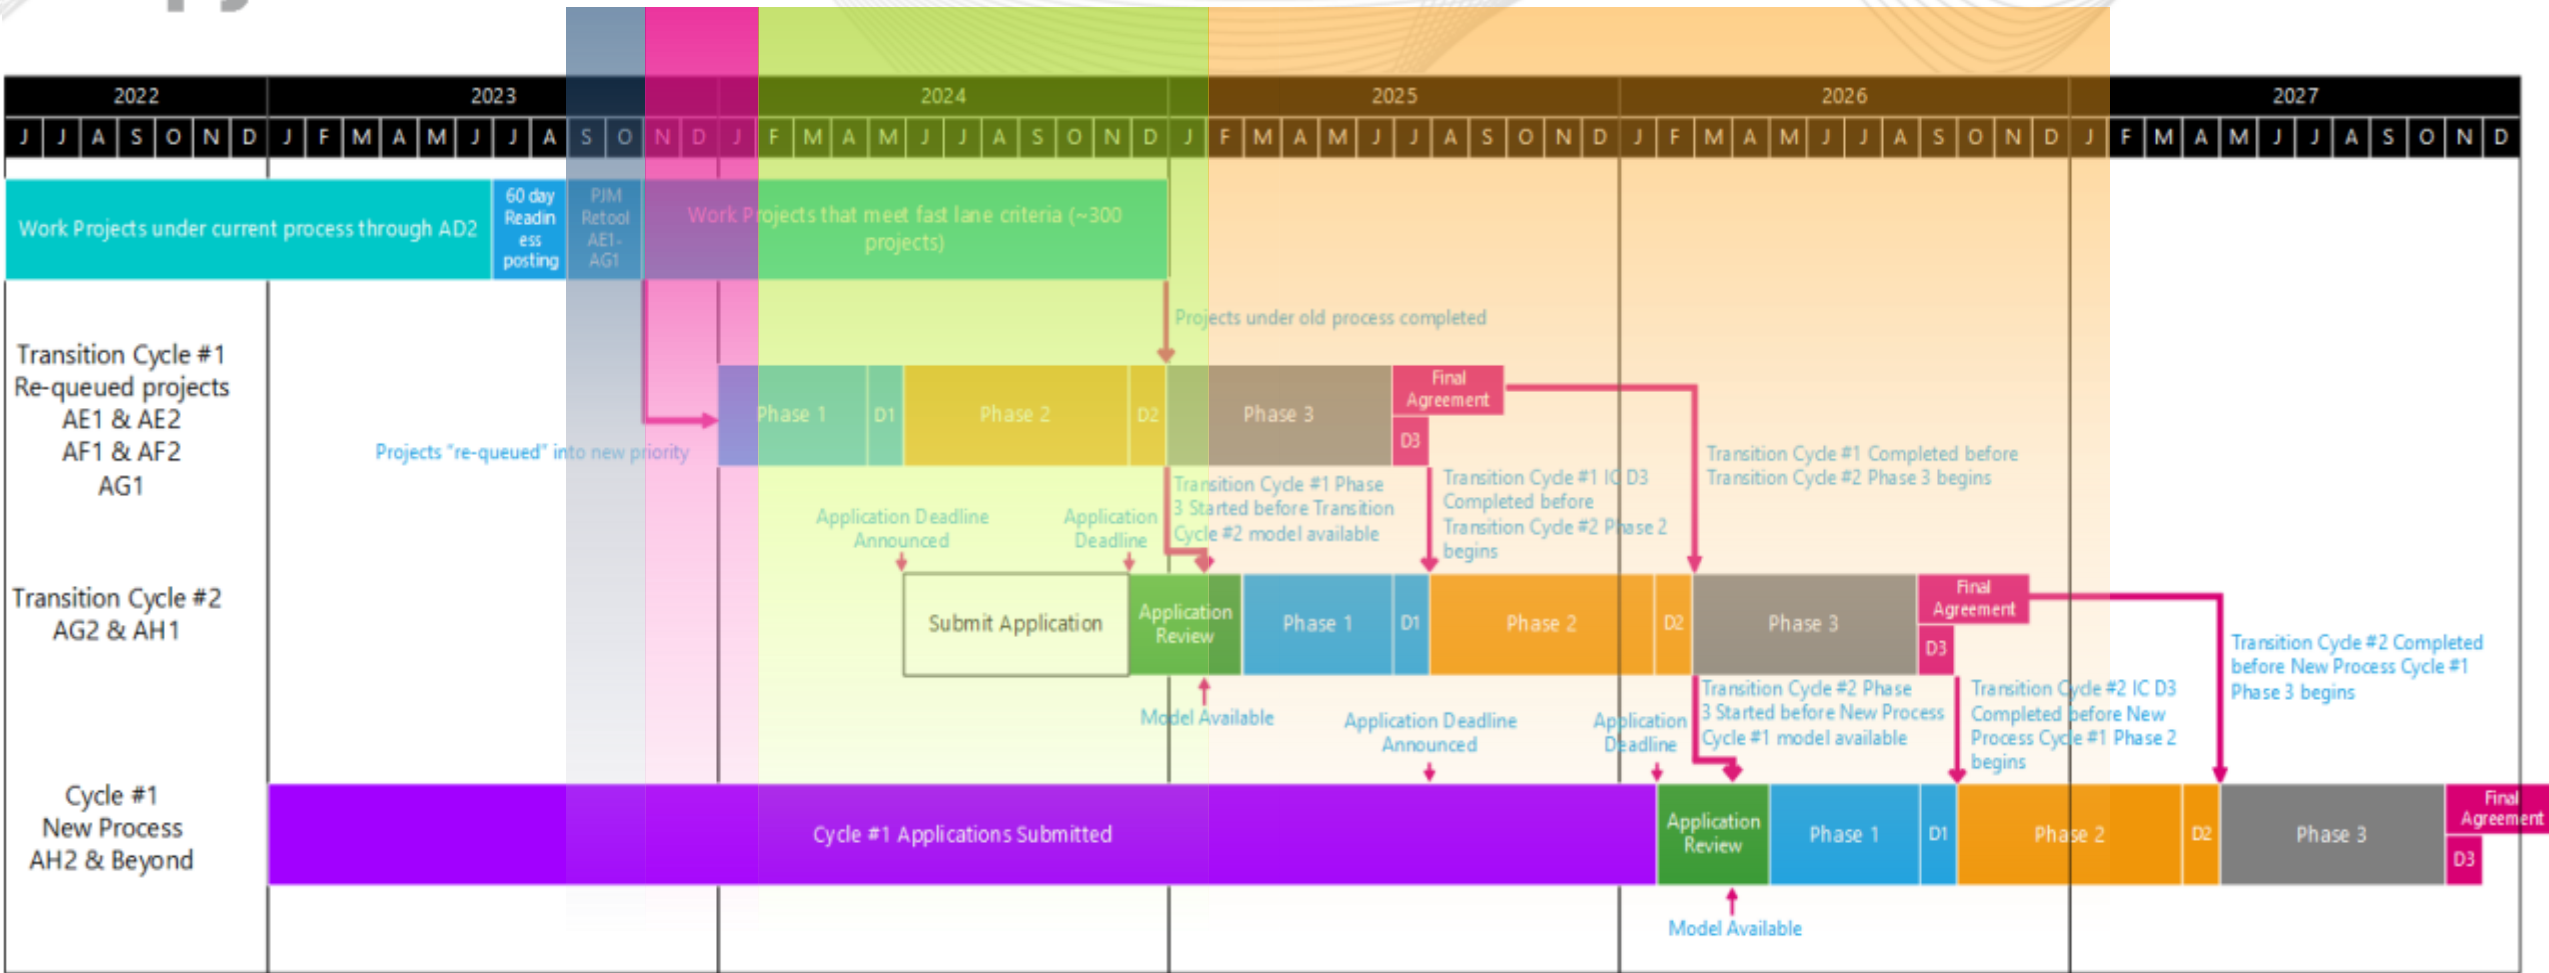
| 2022 | 2023 | 2024 | 2025 | 2026 | 2027 |
|---|---|---|---|---|---|

J J A S O N D J F M A M J J A S O N D J F M A M J J A S O N D J F M A M J J A S O N D J F M A M J J A S O N D J F M A M J J A S O N D

Work Projects under current process through AD2

60 day Readin ess posting

PJM Retool AE1-AG1

Work Projects that meet fast lane criteria (~300 projects)

Projects under old process completed

Transition Cycle #1 Re-queued projects AE1 & AE2 AF1 & AF2 AG1

Projects "re-queued" into new priority

Phase 1

D1

Phase 2

D2

Phase 3

Final Agreement

D3

Transition Cycle #1 Completed before Transition Cycle #2 Phase 3 begins

Transition Cycle #1 Phase 3 Started before Transition Cycle #2 model available

Transition Cycle #1 IC D3 Completed before Transition Cycle #2 Phase 2 begins

Application Deadline Announced

Application Deadline

Transition Cycle #2 AG2 & AH1

Submit Application

Application Review

Phase 1

D1

Phase 2

D2

Phase 3

Final Agreement

D3

Transition Cycle #2 Completed before New Process Cycle #1 Phase 3 begins

Model Available

Application Deadline Announced

Application Deadline

Transition Cycle #2 Phase 3 Started before New Process Cycle #1 model available

Transition Cycle #2 IC D3 Completed before New Process Cycle #1 Phase 2 begins

Cycle #1 New Process AH2 & Beyond

Cycle #1 Applications Submitted

Application Review

Phase 1

D1

Phase 2

D2

Phase 3

Final Agreement

D3

Model Available